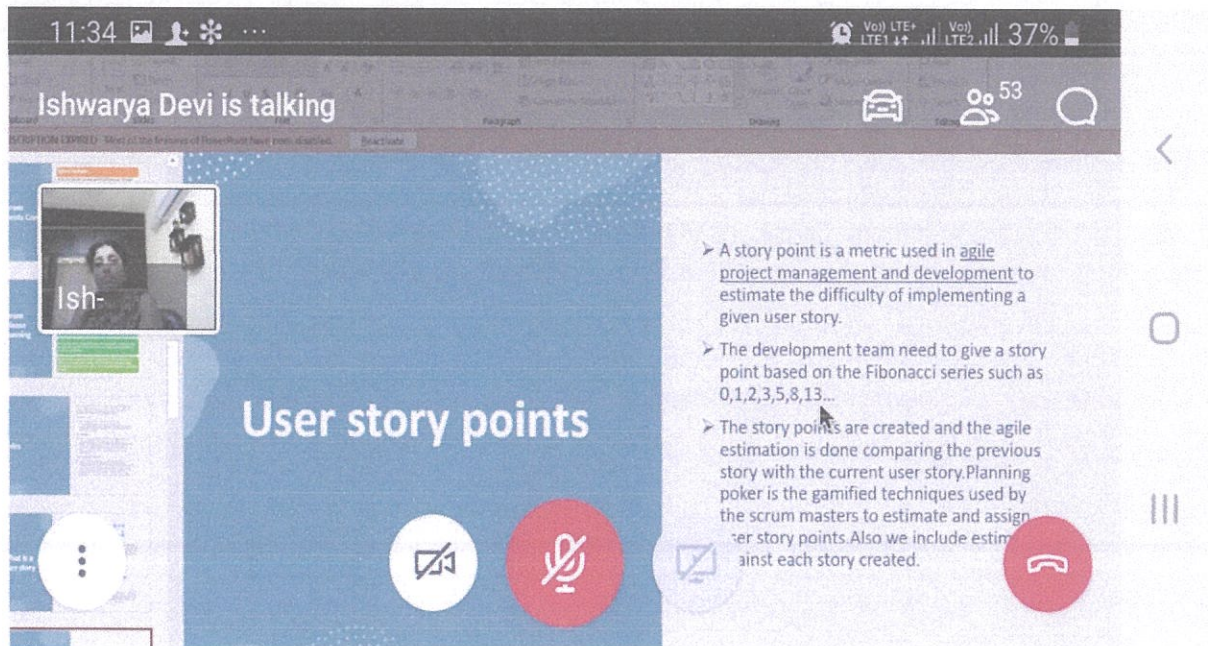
11:34

Vo) LTE+ LTE1 Vo) LTE2 37%

Ishwarya Devi is talking

53

Ish-

User story points

➢ A story point is a metric used in agile project management and development to estimate the difficulty of implementing a given user story.

➢ The development team need to give a story point based on the Fibonacci series such as 0,1,2,3,5,8,13...

➢ The story points are created and the agile estimation is done comparing the previous story with the current user story.Planning poker is the gamified techniques used by the scrum masters to estimate and assign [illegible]ser story points.Also we include estim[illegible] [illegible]ainst each story created.